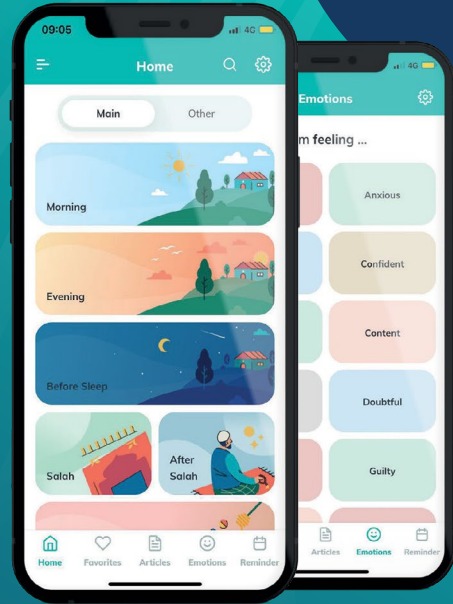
09:05

4G

Home

Main

Other

Morning

Evening

Before Sleep

Salah

After Salah

Home

Favorites

Articles

Emotions

Reminder

4G

Emotions

m feeling ...

Anxious

Confident

Content

Doubtful

Guilty

Articles

Emotions

Reminder